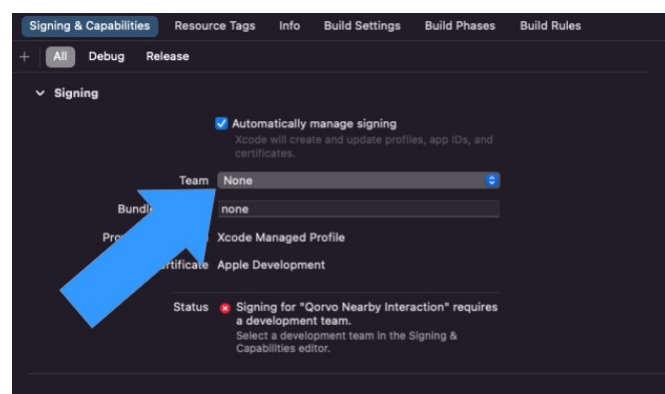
Signing & Capabilities Resource Tags Info Build Settings Build Phases Build Rules

+ All Debug Release

Signing

Automatically manage signing
Xcode will create and update profiles, app IDs, and certificates.

Team None

Bundl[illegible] none

Pro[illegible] Xcode Managed Profile

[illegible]rtificate Apple Development

Status Signing for "Qorvo Nearby Interaction" requires a development team.
Select a development team in the Signing & Capabilities editor.